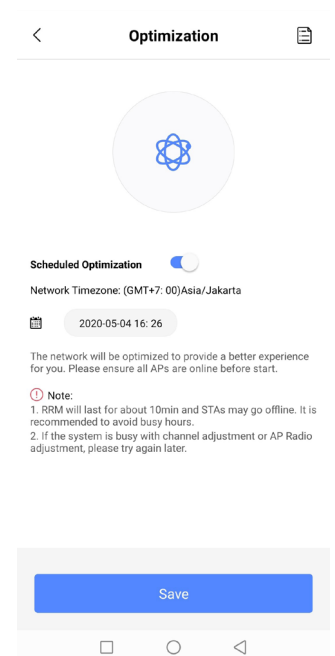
Optimization

Scheduled Optimization

Network Timezone: (GMT+7: 00)Asia/Jakarta

2020-05-04 16: 26

The network will be optimized to provide a better experience for you. Please ensure all APs are online before start.

Note:
1. RRM will last for about 10min and STAs may go offline. It is recommended to avoid busy hours.
2. If the system is busy with channel adjustment or AP Radio adjustment, please try again later.

Save